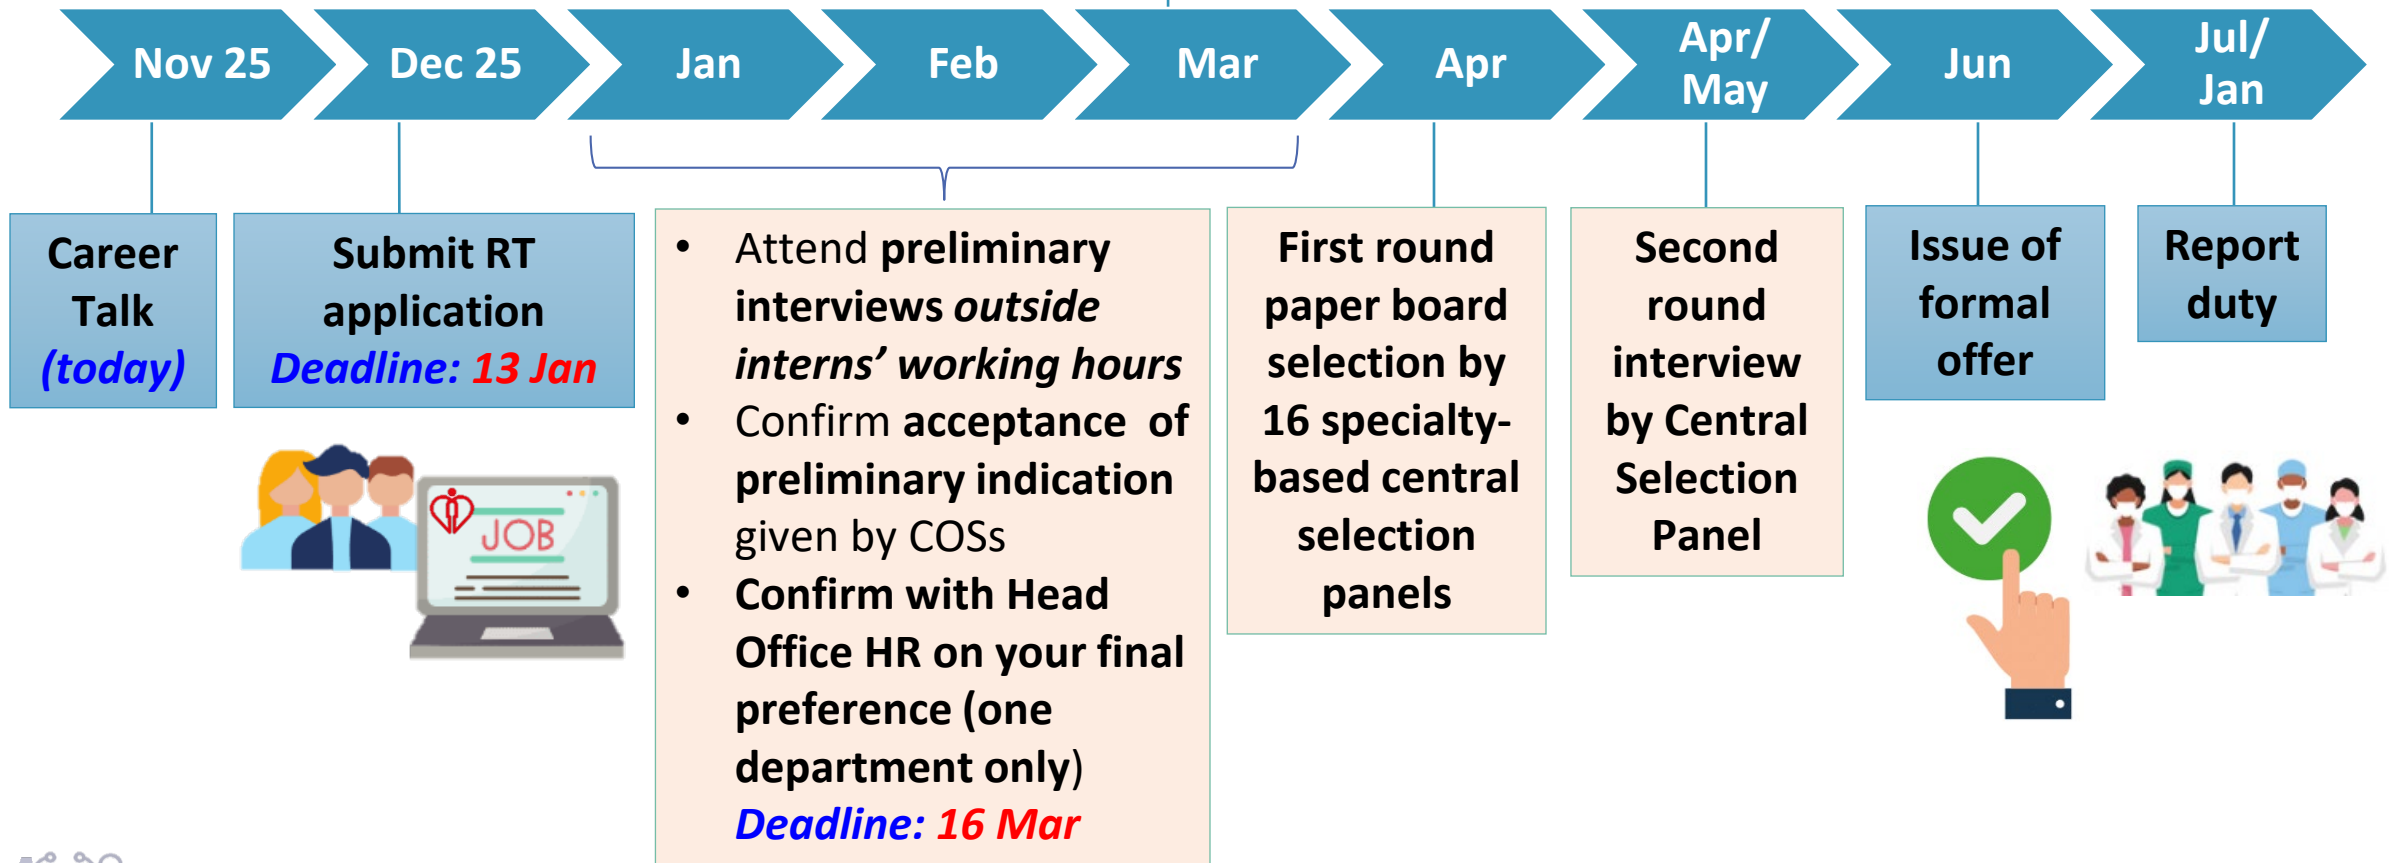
Nov 25

Dec 25

Jan

Feb

Mar

Apr

Apr/ May

Jun

Jul/ Jan

Career Talk (today)

Submit RT application Deadline: 13 Jan

JOB

- Attend preliminary interviews outside interns' working hours
- Confirm acceptance of preliminary indication given by COSs
- Confirm with Head Office HR on your final preference (one department only) Deadline: 16 Mar

First round paper board selection by 16 specialty-based central selection panels

Second round interview by Central Selection Panel

Issue of formal offer

Report duty